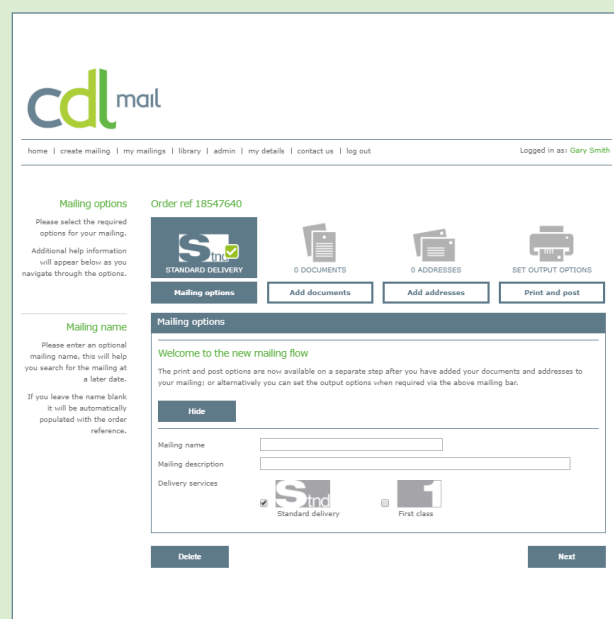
cdl mail

home | create mailing | my mailings | library | admin | my details | contact us | log out

Logged in as: Gary Smith

Mailing options

Please select the required options for your mailing.

Additional help information will appear below as you navigate through the options.

Mailing name

Please enter an optional mailing name, this will help you search for the mailing at a later date.

If you leave the name blank it will be automatically populated with the order reference.

Order ref 18547640

Stnd
STANDARD DELIVERY

0 DOCUMENTS

0 ADDRESSES

SET OUTPUT OPTIONS

Mailing options | Add documents | Add addresses | Print and post

Mailing options

Welcome to the new mailing flow

The print and post options are now available on a separate step after you have added your documents and addresses to your mailing; or alternatively you can set the output options when required via the above mailing bar.

Hide

Mailing name

Mailing description

Delivery services

Stnd
Standard delivery

1
First class

Delete

Next